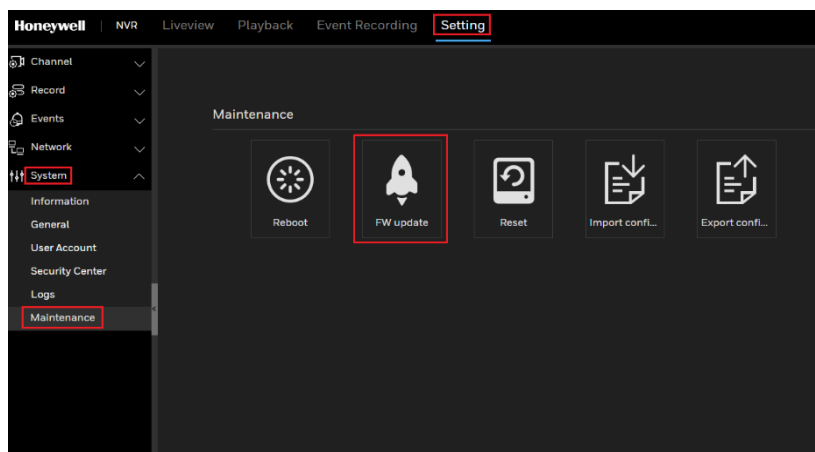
Honeywell | NVR Liveview Playback Event Recording Setting

Channel
Record
Events
Network
System
Information
General
User Account
Security Center
Logs
Maintenance

Maintenance

Reboot
FW update
Reset
Import confi...
Export confi...